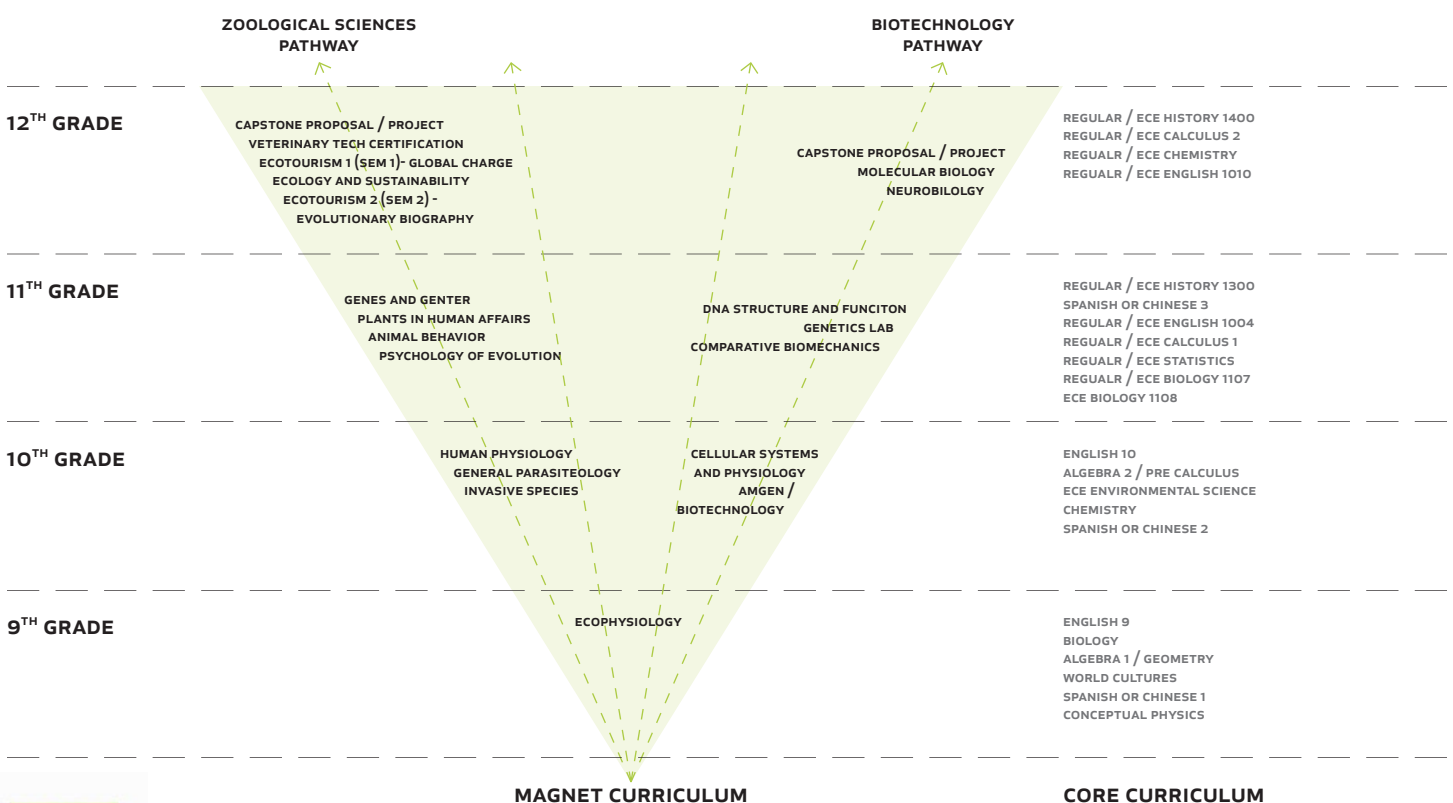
ZOOLOGICAL SCIENCES PATHWAY

BIOTECHNOLOGY PATHWAY

12$^{TH}$ GRADE

CAPSTONE PROPOSAL / PROJECT
VETERINARY TECH CERTIFICATION
ECOTOURISM 1 (SEM 1)- GLOBAL CHARGE
ECOLOGY AND SUSTAINABILITY
ECOTOURISM 2 (SEM 2) -
EVOLUTIONARY BIOGRAPHY

CAPSTONE PROPOSAL / PROJECT
MOLECULAR BIOLOGY
NEUROBILOLGY

REGULAR / ECE HISTORY 1400
REGULAR / ECE CALCULUS 2
REGUALR / ECE CHEMISTRY
REGUALR / ECE ENGLISH 1010

11$^{TH}$ GRADE

GENES AND GENTER
PLANTS IN HUMAN AFFAIRS
ANIMAL BEHAVIOR
PSYCHOLOGY OF EVOLUTION

DNA STRUCTURE AND FUNCITON
GENETICS LAB
COMPARATIVE BIOMECHANICS

REGULAR / ECE HISTORY 1300
SPANISH OR CHINESE 3
REGULAR / ECE ENGLISH 1004
REGUALR / ECE CALCULUS 1
REGUALR / ECE STATISTICS
REGUALR / ECE BIOLOGY 1107
ECE BIOLOGY 1108

10$^{TH}$ GRADE

HUMAN PHYSIOLOGY
GENERAL PARASITEOLOGY
INVASIVE SPECIES

CELLULAR SYSTEMS
AND PHYSIOLOGY
AMGEN /
BIOTECHNOLOGY

ENGLISH 10
ALGEBRA 2 / PRE CALCULUS
ECE ENVIRONMENTAL SCIENCE
CHEMISTRY
SPANISH OR CHINESE 2

9$^{TH}$ GRADE

ECOPHYSIOLOGY

ENGLISH 9
BIOLOGY
ALGEBRA 1 / GEOMETRY
WORLD CULTURES
SPANISH OR CHINESE 1
CONCEPTUAL PHYSICS

MAGNET CURRICULUM

CORE CURRICULUM